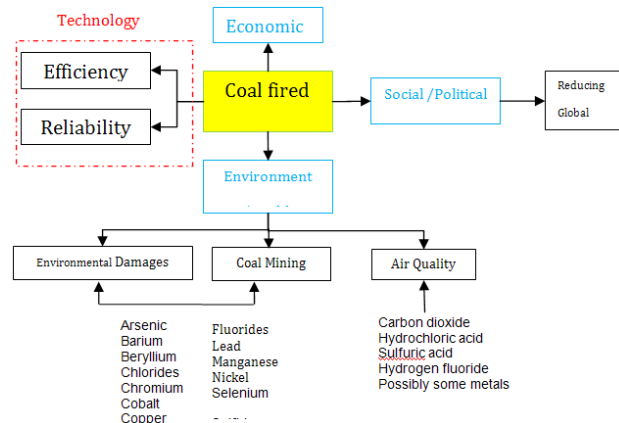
Technology

Economic

Efficiency

Coal fired

Social /Political

Reducing

Global

Reliability

Environment

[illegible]

Environmental Damages

Coal Mining

Air Quality

Arsenic
Barium
Beryllium
Chlorides
Chromium
Cobalt
Copper

Fluorides
Lead
Manganese
Nickel
Selenium
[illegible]

Carbon dioxide
Hydrochloric acid
Sulfuric acid
Hydrogen fluoride
Possibly some metals